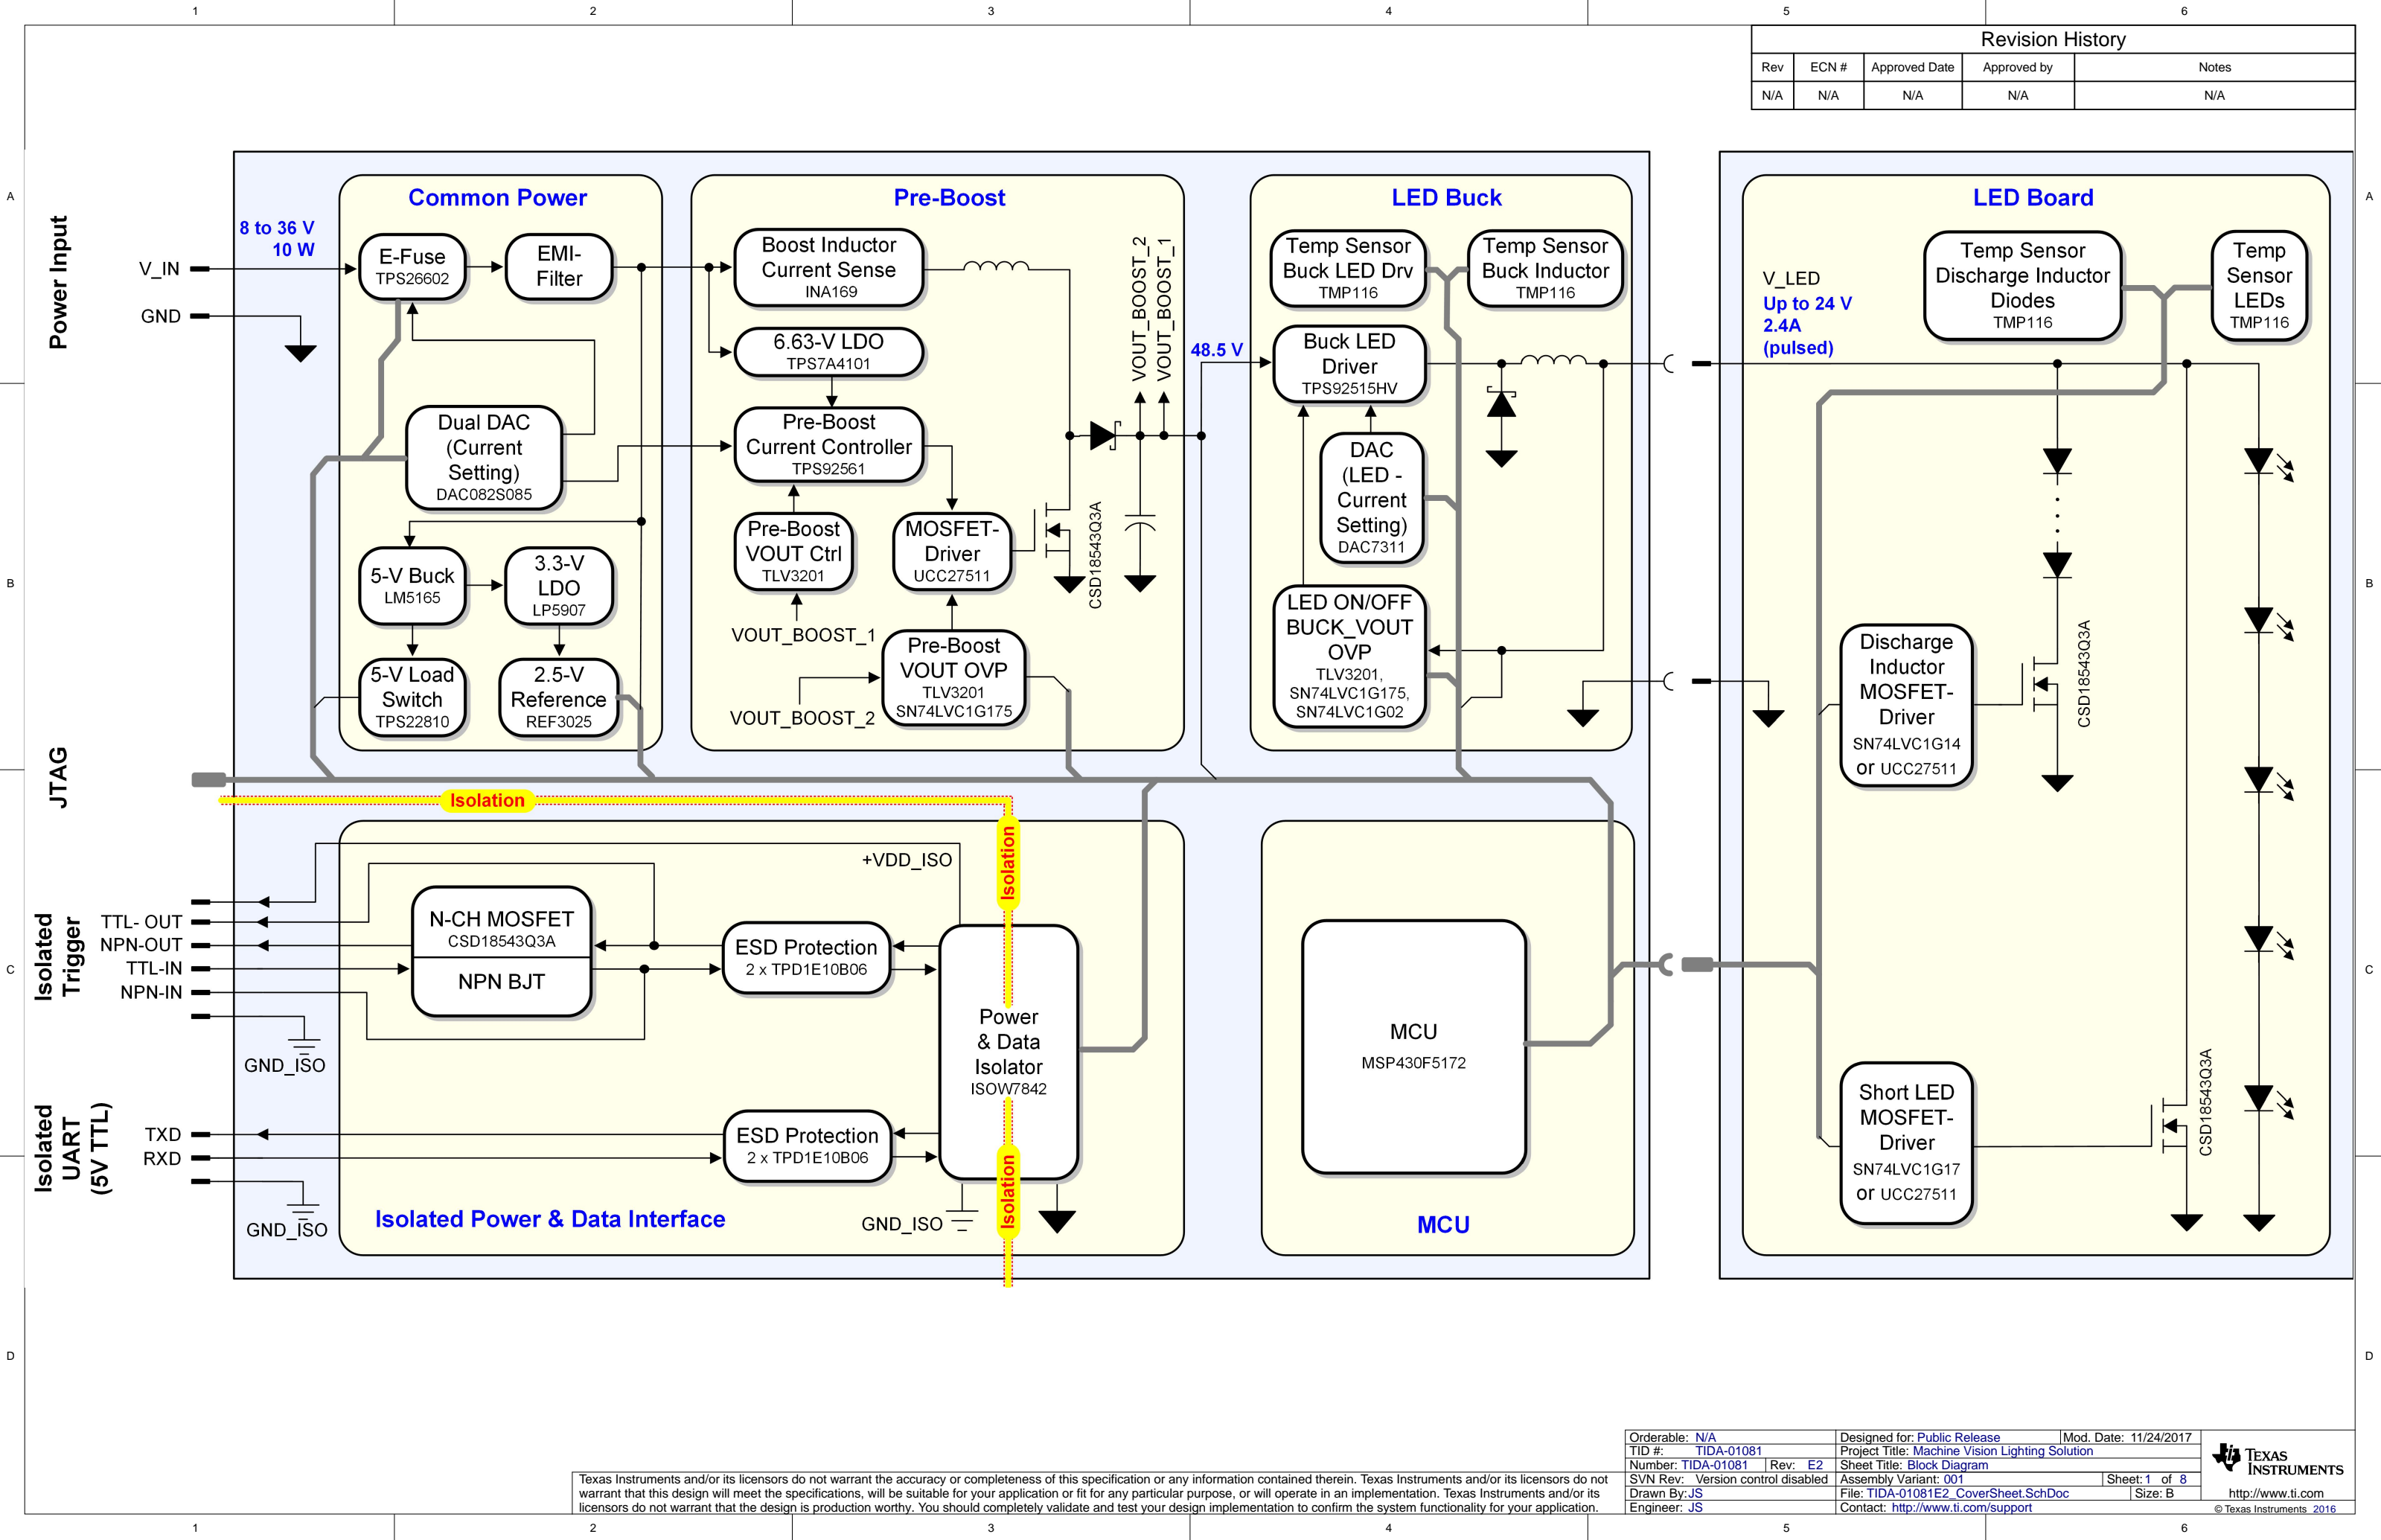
1 2 3 4 5 6

Revision History

| Rev | ECN # | Approved Date | Approved by | Notes |
|---|---|---|---|---|
| N/A | N/A | N/A | N/A | N/A |

A

Power Input

8 to 36 V
10 W

V_IN
GND

Common Power

E-Fuse
TPS26602

EMI-Filter

Dual DAC (Current Setting)
DAC082S085

5-V Buck
LM5165

3.3-V LDO
LP5907

5-V Load Switch
TPS22810

2.5-V Reference
REF3025

Pre-Boost

Boost Inductor Current Sense
INA169

6.63-V LDO
TPS7A4101

Pre-Boost Current Controller
TPS92561

Pre-Boost VOUT Ctrl
TLV3201

MOSFET-Driver
UCC27511

Pre-Boost VOUT OVP
TLV3201
SN74LVC1G175

VOUT_BOOST_1
VOUT_BOOST_2

VOUT_BOOST_2
VOUT_BOOST_1

CSD18543Q3A

48.5 V

LED Buck

Temp Sensor Buck LED Drv
TMP116

Temp Sensor Buck Inductor
TMP116

Buck LED Driver
TPS92515HV

DAC (LED - Current Setting)
DAC7311

LED ON/OFF BUCK_VOUT OVP
TLV3201,
SN74LVC1G175,
SN74LVC1G02

LED Board

V_LED
Up to 24 V
2.4A
(pulsed)

Temp Sensor Discharge Inductor Diodes
TMP116

Temp Sensor LEDs
TMP116

Discharge Inductor MOSFET-Driver
SN74LVC1G14
or UCC27511

CSD18543Q3A

Short LED MOSFET-Driver
SN74LVC1G17
or UCC27511

CSD18543Q3A

B

JTAG

Isolation

Isolated Trigger

TTL- OUT
NPN-OUT
TTL-IN
NPN-IN

GND_ISO

+VDD_ISO

N-CH MOSFET
CSD18543Q3A

NPN BJT

ESD Protection
2 x TPD1E10B06

Power & Data Isolator
ISOW7842

Isolation

Isolated UART (5V TTL)

TXD
RXD

GND_ISO

ESD Protection
2 x TPD1E10B06

Isolated Power & Data Interface

GND_ISO

Isolation

MCU
MSP430F5172

MCU

C

D

Texas Instruments and/or its licensors do not warrant the accuracy or completeness of this specification or any information contained therein. Texas Instruments and/or its licensors do not warrant that this design will meet the specifications, will be suitable for your application or fit for any particular purpose, or will operate in an implementation. Texas Instruments and/or its licensors do not warrant that the design is production worthy. You should completely validate and test your design implementation to confirm the system functionality for your application.

Orderable: N/A
TID #: TIDA-01081
Number: TIDA-01081 Rev: E2
SVN Rev: Version control disabled
Drawn By: JS
Engineer: JS

Designed for: Public Release
Mod. Date: 11/24/2017
Project Title: Machine Vision Lighting Solution
Sheet Title: Block Diagram
Assembly Variant: 001
Sheet: 1 of 8
File: TIDA-01081E2_CoverSheet.SchDoc
Size: B
Contact: http://www.ti.com/support

Texas Instruments
http://www.ti.com
© Texas Instruments 2016

1 2 3 4 5 6